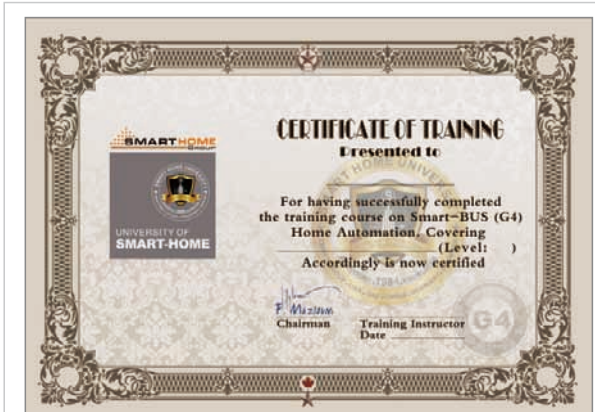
SMARTHOME

UNIVERSITY OF SMART-HOME

CERTIFICATE OF TRAINING

Presented to

For having successfully completed the training course on Smart-BUS (G4) Home Automation, Covering (Level: )

Accordingly is now certified

F. Mazloum

Chairman

Training Instructor

Date

G4